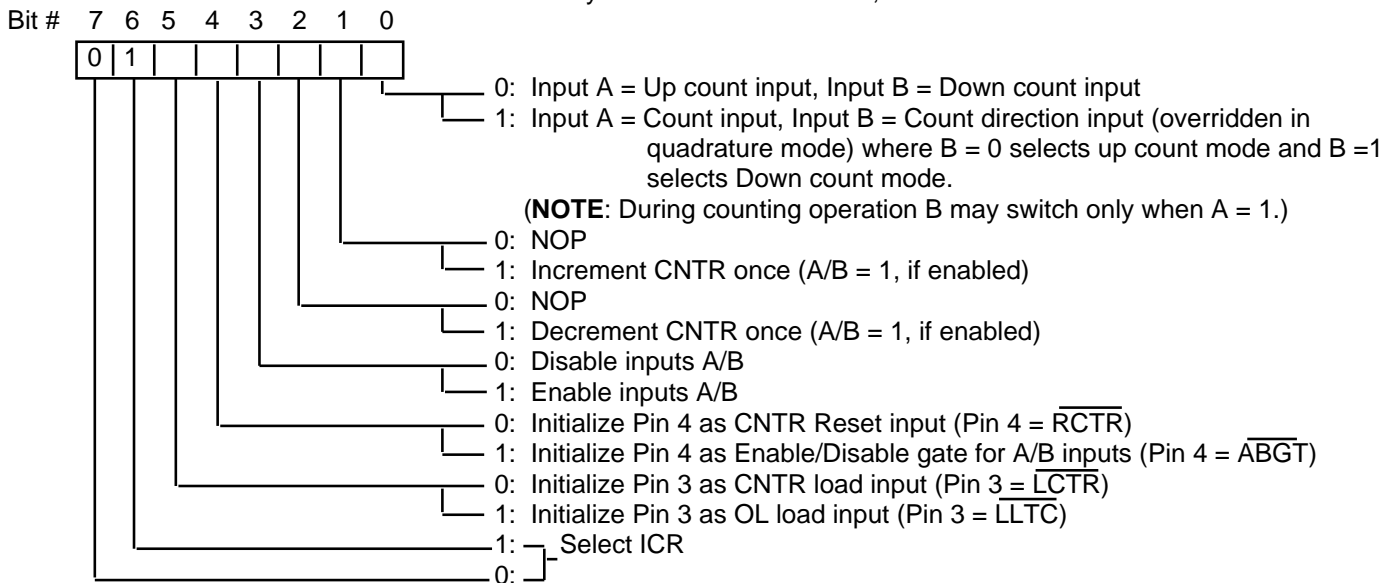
Bit # 7 6 5 4 3 2 1 0

| 0 | 1 | | | | | | |
|---|---|---|---|---|---|---|---|

0: Input A = Up count input, Input B = Down count input
1: Input A = Count input, Input B = Count direction input (overridden in quadrature mode) where B = 0 selects up count mode and B =1 selects Down count mode.
(**NOTE**: During counting operation B may switch only when A = 1.)
0: NOP
1: Increment CNTR once (A/B = 1, if enabled)
0: NOP
1: Decrement CNTR once (A/B = 1, if enabled)
0: Disable inputs A/B
1: Enable inputs A/B
0: Initialize Pin 4 as CNTR Reset input (Pin 4 = $\overline{RCTR}$)
1: Initialize Pin 4 as Enable/Disable gate for A/B inputs (Pin 4 = $\overline{ABGT}$)
0: Initialize Pin 3 as CNTR load input (Pin 3 = $\overline{LCTR}$)
1: Initialize Pin 3 as OL load input (Pin 3 = $\overline{LLTC}$)
1: Select ICR
0: